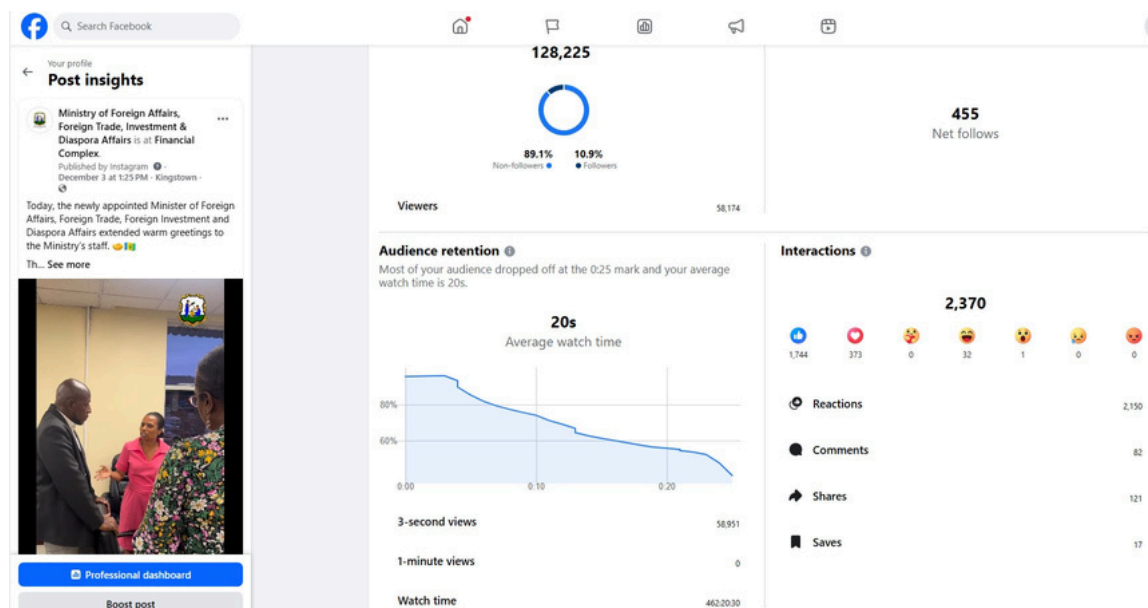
Search Facebook

Your profile
Post insights

Ministry of Foreign Affairs, Foreign Trade, Investment & Diaspora Affairs is at Financial Complex.
Published by Instagram · December 3 at 1:25 PM · Kingstown ·

Today, the newly appointed Minister of Foreign Affairs, Foreign Trade, Foreign Investment and Diaspora Affairs extended warm greetings to the Ministry's staff.

Th... See more

Professional dashboard

Boost post

128,225

89.1%
Non-followers

10.9%
Followers

Viewers 58,174

455
Net follows

Audience retention

Most of your audience dropped off at the 0:25 mark and your average watch time is 20s.

20s
Average watch time

80%
60%
0:00
0:10
0:20

3-second views 58,951

1-minute views 0

Watch time 462:20:30

Interactions

2,370

1,744 373 0 32 1 0 0

Reactions 2,150

Comments 82

Shares 121

Saves 17